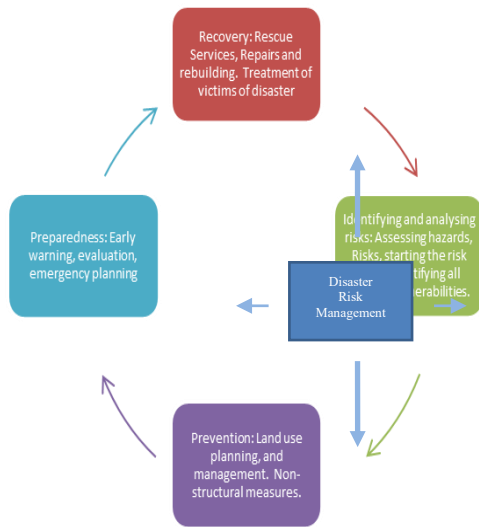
Recovery: Rescue Services, Repairs and rebuilding. Treatment of victims of disaster

Identifying and analysing risks: Assessing hazards, Risks, starting the risk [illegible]tifying all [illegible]erabilities.

Disaster Risk Management

Preparedness: Early warning, evaluation, emergency planning

Prevention: Land use planning, and management. Non-structural measures.